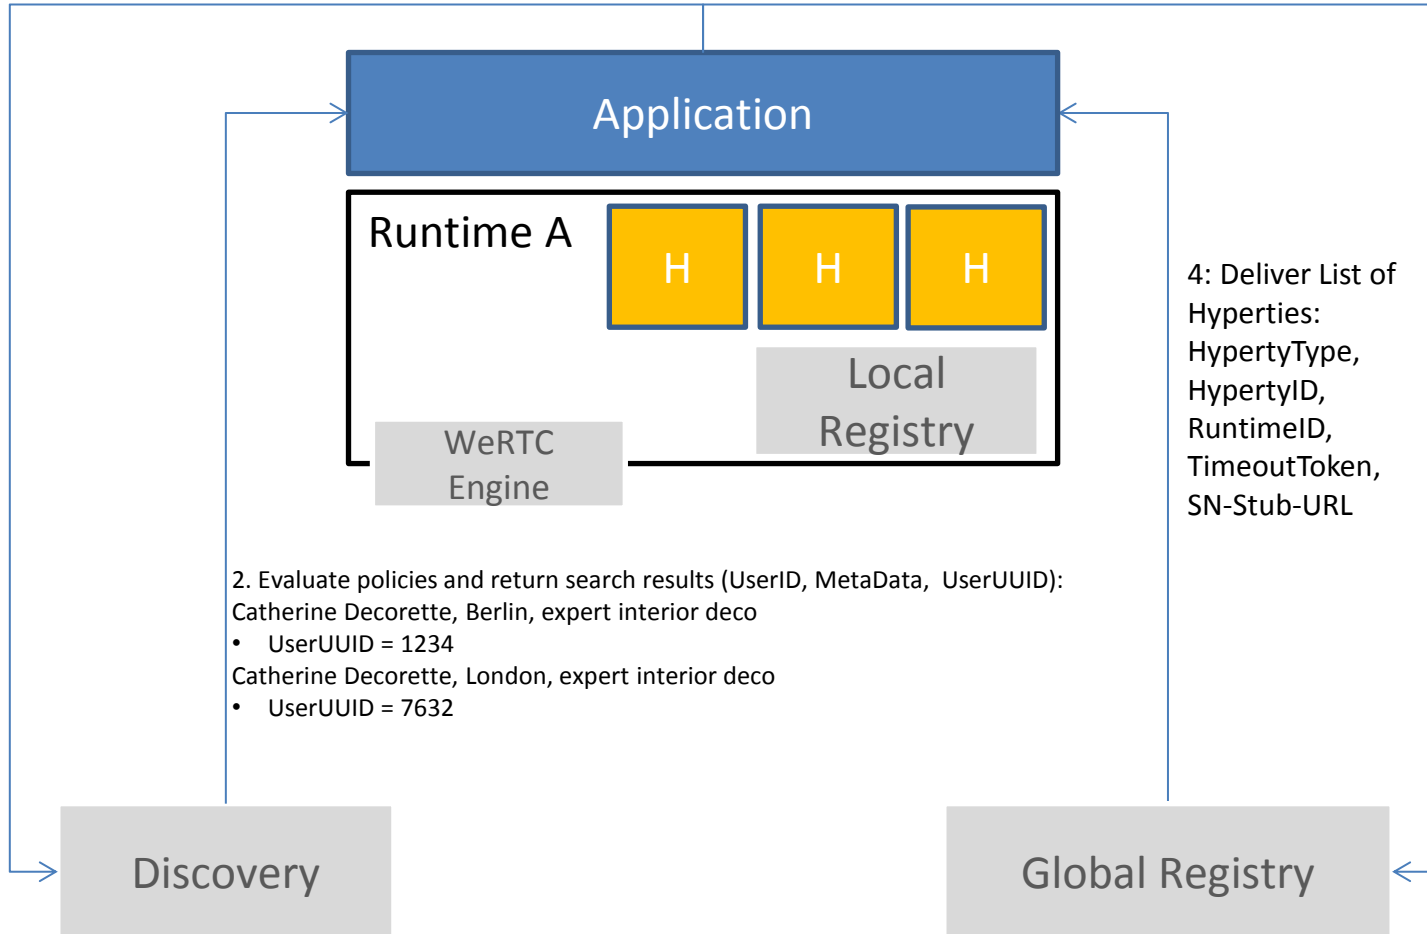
Application

Runtime A

H

H

H

Local Registry

WeRTC Engine

4: Deliver List of Hyperties: HypertyType, HypertyID, RuntimeID, TimeoutToken, SN-Stub-URL

2. Evaluate policies and return search results (UserID, MetaData, UserUUID):
Catherine Decorette, Berlin, expert interior deco
• UserUUID = 1234
Catherine Decorette, London, expert interior deco
• UserUUID = 7632

Discovery

Global Registry